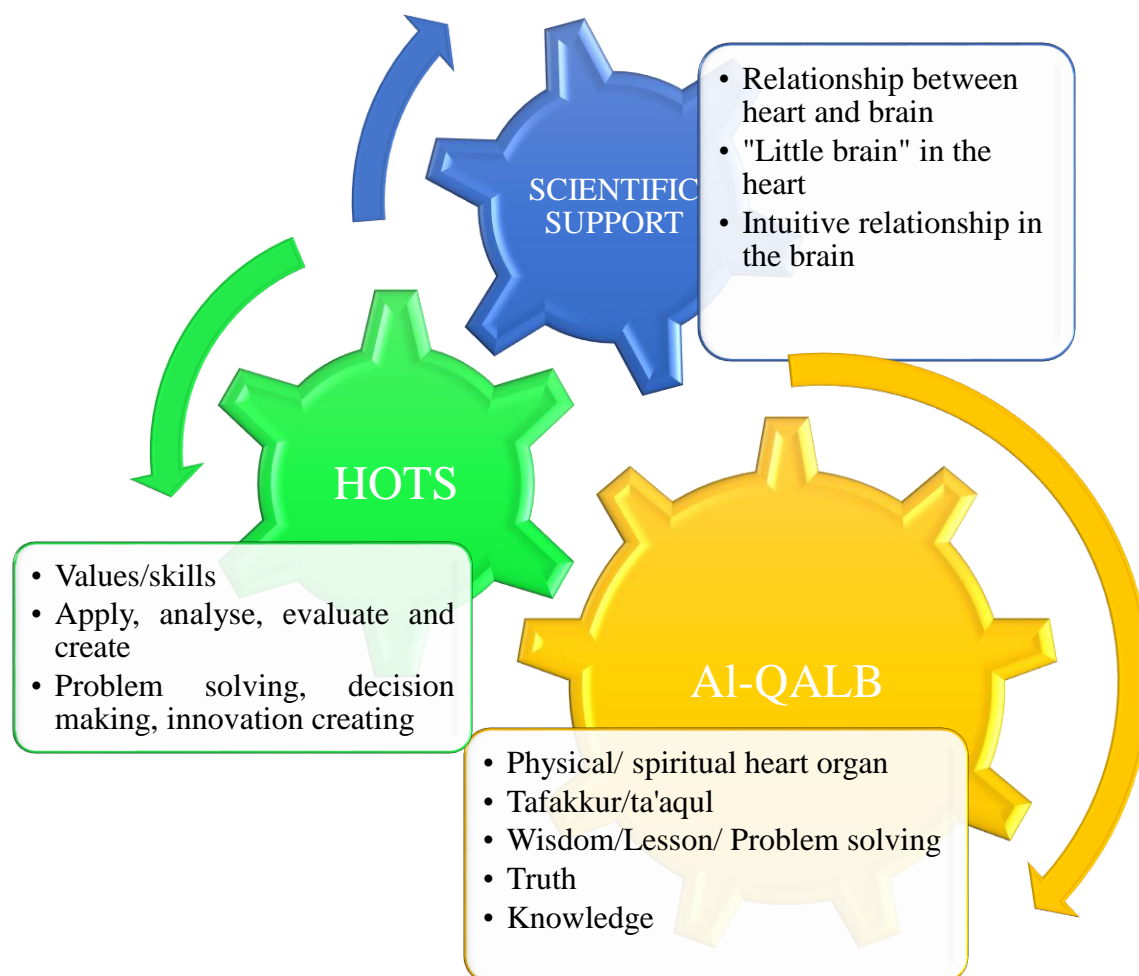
SCIENTIFIC SUPPORT

• Relationship between heart and brain
• "Little brain" in the heart
• Intuitive relationship in the brain

HOTS

• Values/skills
• Apply, analyse, evaluate and create
• Problem solving, decision making, innovation creating

Al-QALB

• Physical/ spiritual heart organ
• Tafakkur/ta'aqul
• Wisdom/Lesson/ Problem solving
• Truth
• Knowledge